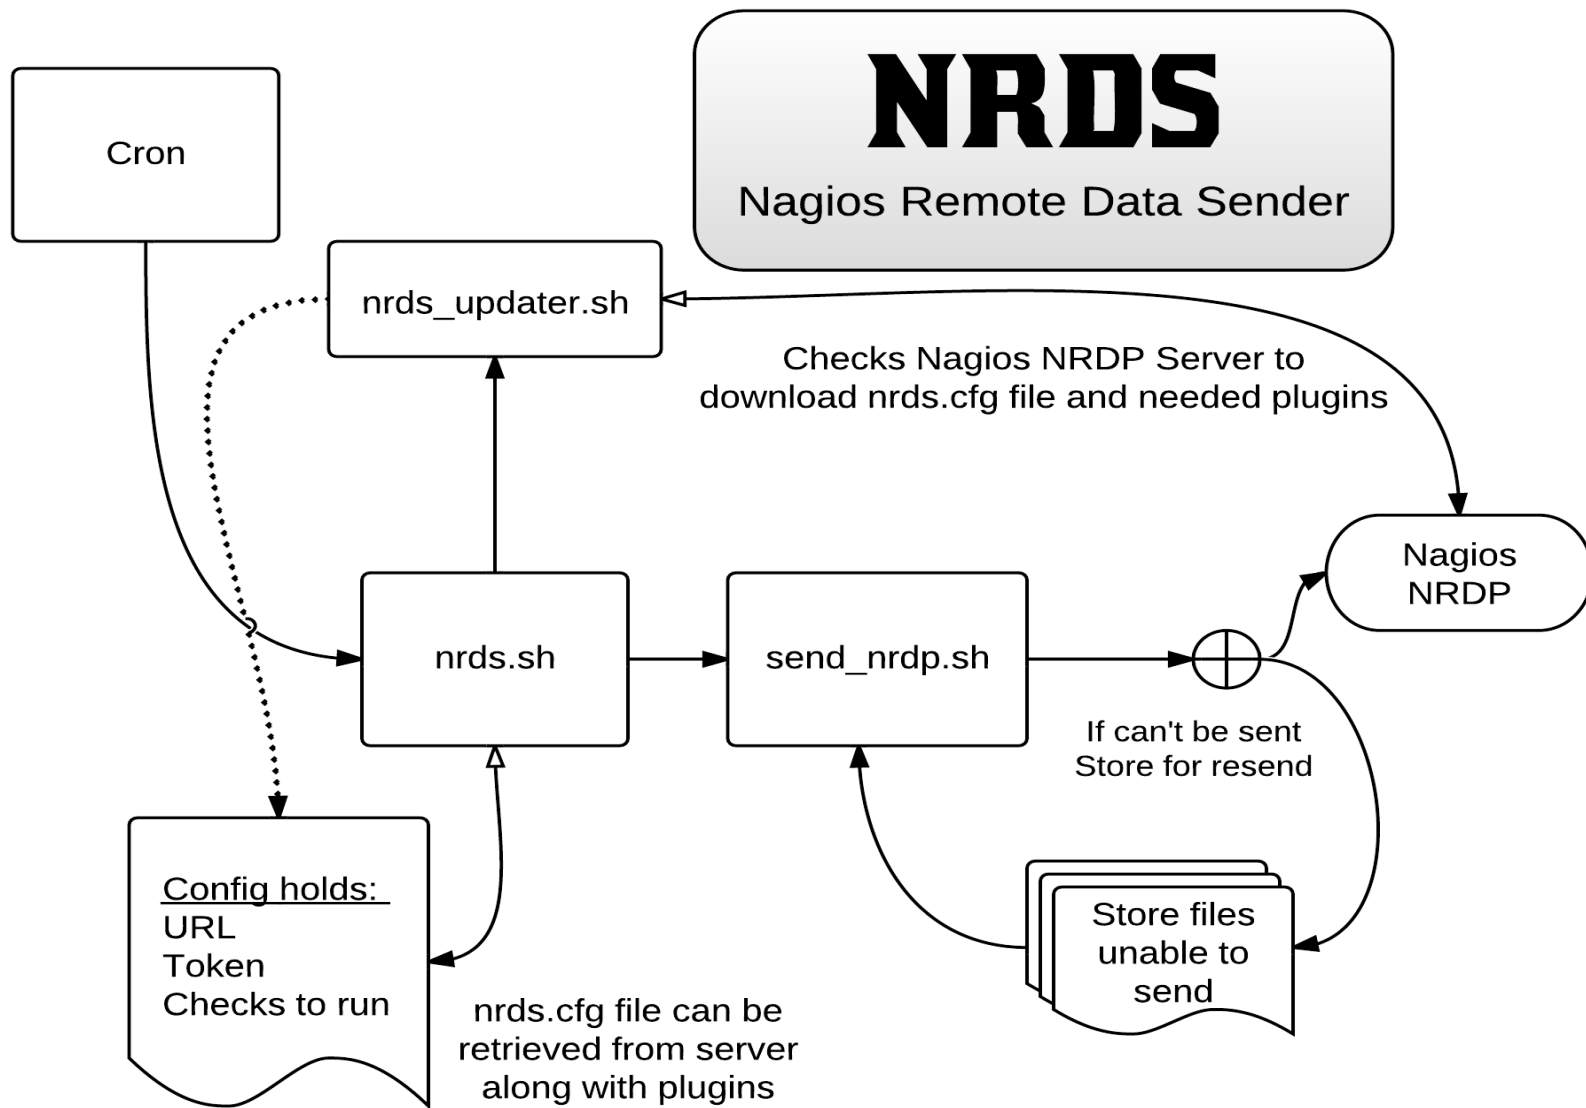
NRDS
Nagios Remote Data Sender

Cron

nrds_updater.sh

Checks Nagios NRDP Server to download nrds.cfg file and needed plugins

Nagios NRDP

nrds.sh

send_nrdp.sh

If can't be sent Store for resend

Config holds:
URL
Token
Checks to run

nrds.cfg file can be retrieved from server along with plugins

Store files unable to send